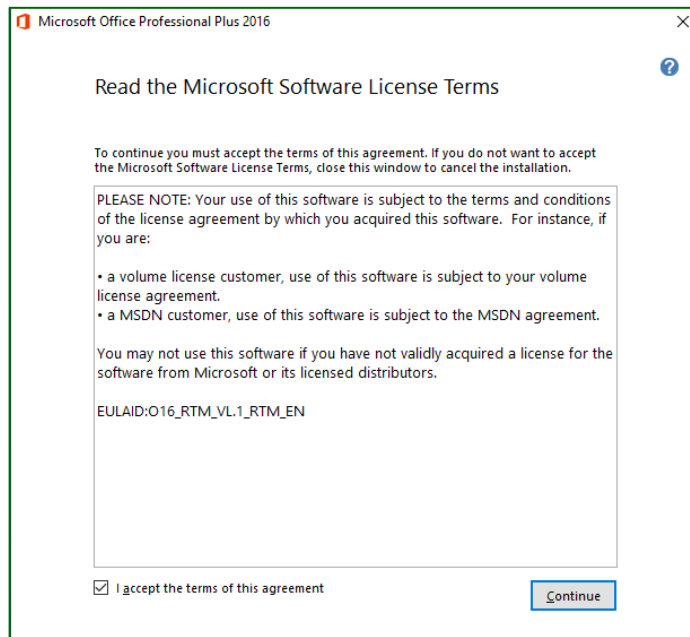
Microsoft Office Professional Plus 2016

Read the Microsoft Software License Terms

To continue you must accept the terms of this agreement. If you do not want to accept the Microsoft Software License Terms, close this window to cancel the installation.

PLEASE NOTE: Your use of this software is subject to the terms and conditions of the license agreement by which you acquired this software. For instance, if you are:

• a volume license customer, use of this software is subject to your volume license agreement.
• a MSDN customer, use of this software is subject to the MSDN agreement.

You may not use this software if you have not validly acquired a license for the software from Microsoft or its licensed distributors.

EULAID:O16_RTM_VL.1_RTM_EN

I accept the terms of this agreement

Continue